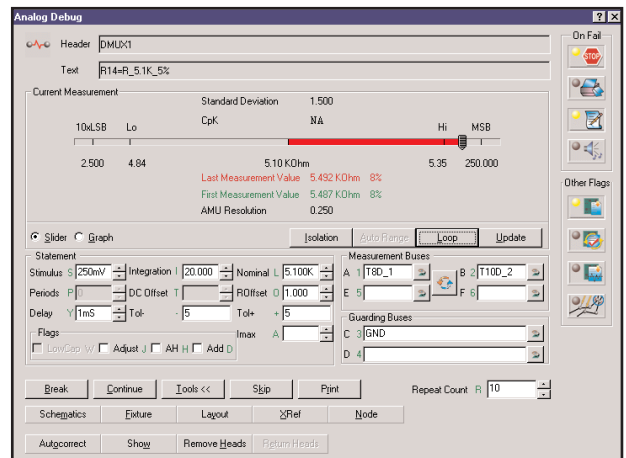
Analog Debug

? X

Header DMUX1

Text R14=R_5.1K_5%

On Fail

Current Measurement

Standard Deviation 1.500

CpK NA

10xLSB Lo Hi MSB

2.500 4.84 5.10 KOhm 5.35 250.000

Last Measurement Value 5.492 KOhm 8%

First Measurement Value 5.487 KOhm 8%

AMU Resolution 0.250

Other Flags

Slider Graph

Isolation Auto Range Loop Update

Statement

Stimulus S 250mV

Integration I 20.000

Nominal L 5.100K

Periods P

DC Offset T

ROffset O 1.000

Delay Y 1mS

Tol- - 5

Tol+ + 5

Imax A

Flags

LowCap W Adjust J AH H Add D

Measurement Buses

A 1 T8D_1

B 2 T10D_2

E 5

F 6

Guarding Buses

C 3 GND

D 4

Break Continue Tools << Skip Print

Repeat Count R 10

Schematics Fixture Layout XRef Node

Autocorrect Show Remove Heads Return Heads